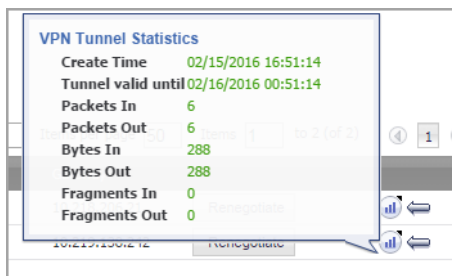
VPN Tunnel Statistics

| | |
|---|---|
| Create Time | 02/15/2016 16:51:14 |
| Tunnel valid until | 02/16/2016 00:51:14 |
| Packets In | 6 |
| Packets Out | 6 |
| Bytes In | 288 |
| Bytes Out | 288 |
| Fragments In | 0 |
| Fragments Out | 0 |

Ite 50 Items 1 to 2 (of 2) 1

Renegotiate

10.219.150.242 Renegotiate